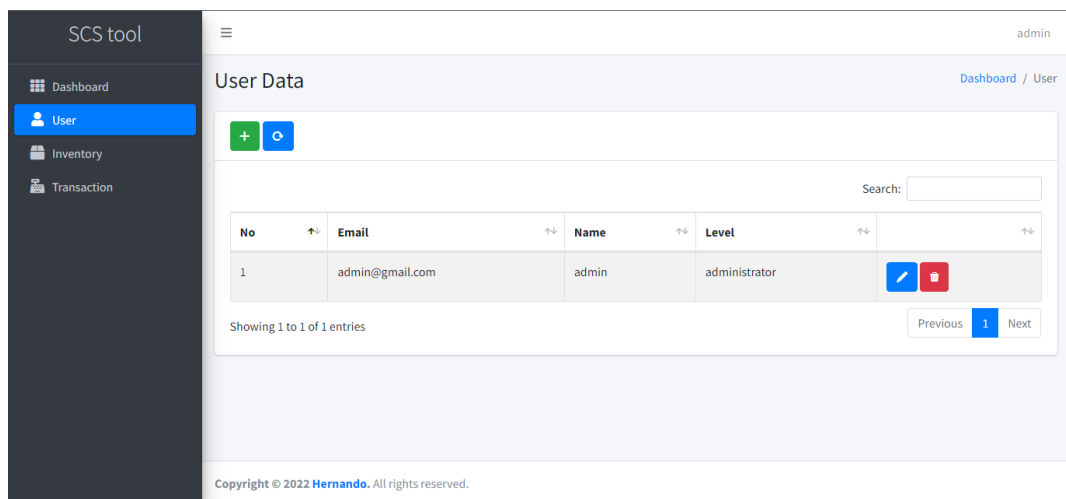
SCS tool

Dashboard
User
Inventory
Transaction

admin

User Data

Dashboard / User

+

Search:

| No | Email | Name | Level | |
|---|---|---|---|---|
| 1 | admin@gmail.com | admin | administrator | |

Showing 1 to 1 of 1 entries

Previous 1 Next

Copyright © 2022 Hernando. All rights reserved.